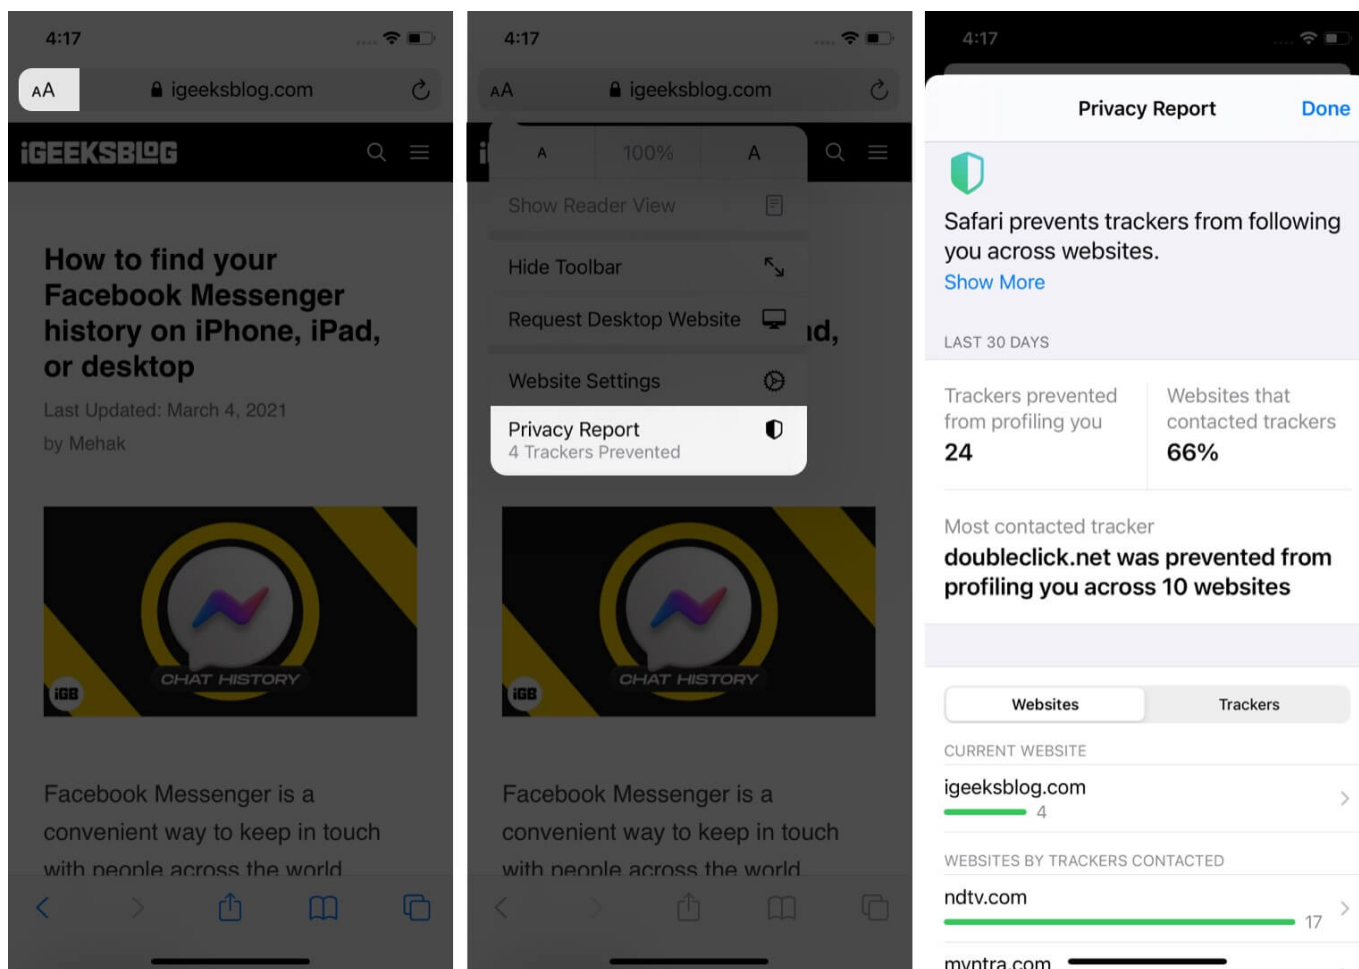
4:17

AA igeeksblog.com

iGEEKSBLOG

How to find your Facebook Messenger history on iPhone, iPad, or desktop

Last Updated: March 4, 2021

by Mehak

iGB CHAT HISTORY

Facebook Messenger is a convenient way to keep in touch with people across the world

4:17

AA igeeksblog.com

A 100% A

Show Reader View

Hide Toolbar

Request Desktop Website

Website Settings

Privacy Report
4 Trackers Prevented

id,

iGB CHAT HISTORY

Facebook Messenger is a convenient way to keep in touch with people across the world

4:17

Privacy Report Done

Safari prevents trackers from following you across websites.
Show More

LAST 30 DAYS

| Trackers prevented from profiling you | Websites that contacted trackers |
|---|---|
| 24 | 66% |

Most contacted tracker
doubleclick.net was prevented from profiling you across 10 websites

Websites Trackers

CURRENT WEBSITE

igeeksblog.com
4

WEBSITES BY TRACKERS CONTACTED

ndtv.com
17

myntra.com